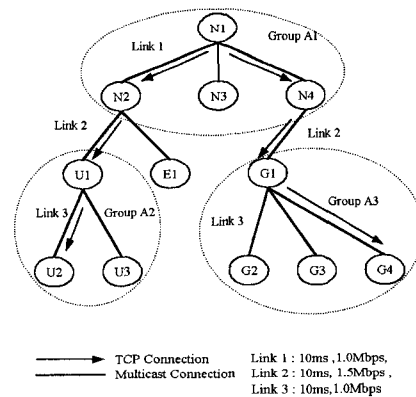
N1

Link 1

Group A1

N2

N3

N4

Link 2

Link 2

U1

E1

G1

Link 3

Group A2

Link 3

Group A3

U2

U3

G2

G3

G4

TCP Connection

Multicast Connection

Link 1 : 10ms ,1.0Mbps,
Link 2 : 10ms, 1.5Mbps ,
Link 3 : 10ms,1.0Mbps